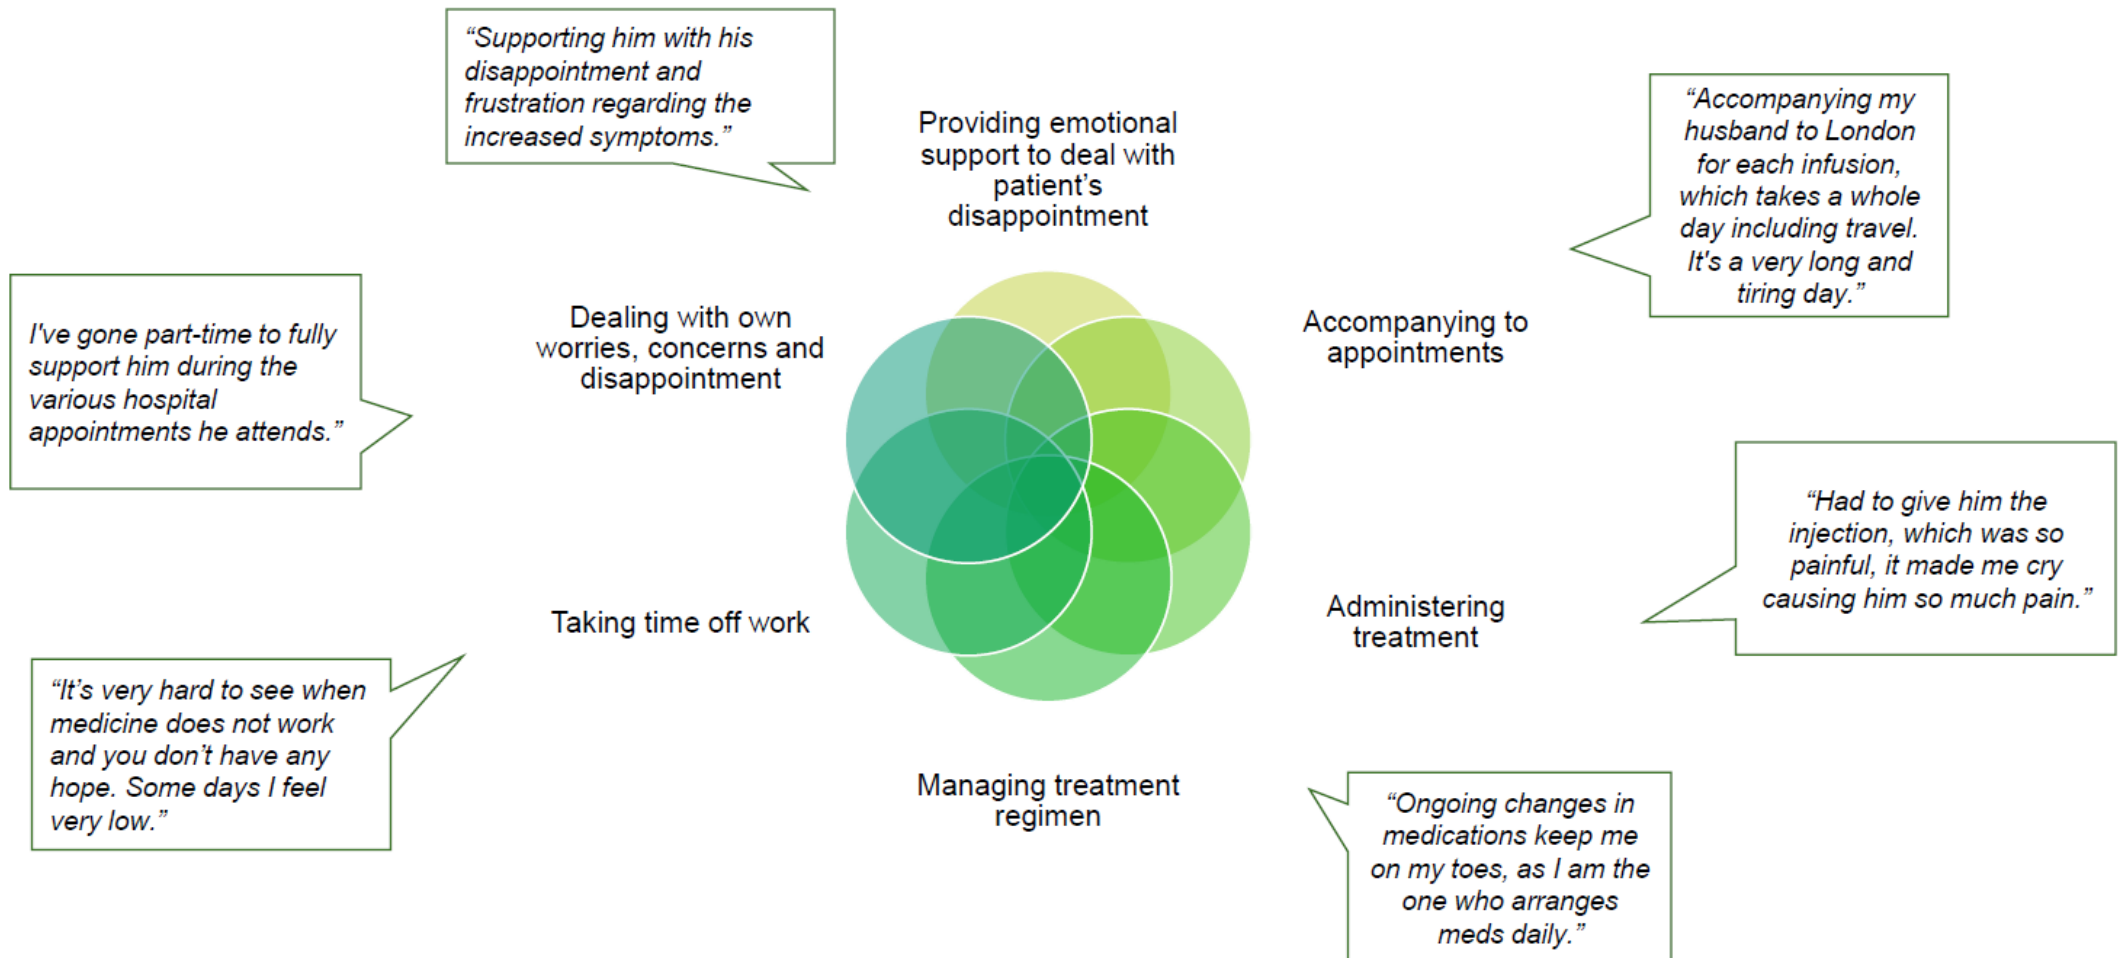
“Supporting him with his disappointment and frustration regarding the increased symptoms.”

Providing emotional support to deal with patient's disappointment

“Accompanying my husband to London for each infusion, which takes a whole day including travel. It's a very long and tiring day.”

I've gone part-time to fully support him during the various hospital appointments he attends.”

Dealing with own worries, concerns and disappointment

Accompanying to appointments

“Had to give him the injection, which was so painful, it made me cry causing him so much pain.”

Taking time off work

Administering treatment

“It's very hard to see when medicine does not work and you don't have any hope. Some days I feel very low.”

Managing treatment regimen

“Ongoing changes in medications keep me on my toes, as I am the one who arranges meds daily.”